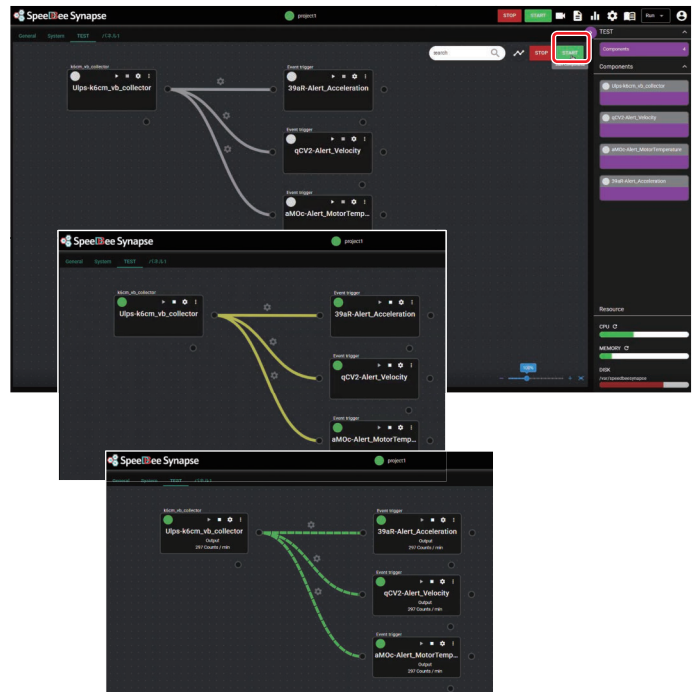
SpeeDBee Synapse
project1
STOP START
Run
General System TEST /1.0.0.1
search
STOP START
TEST
Components
Components
Ulps-k6cm_vb_collector
qCV2-Alert_Velocity
aMOc-Alert_MotorTemperature
39aR-Alert_Acceleration
Resource
CPU
MEMORY
DISK
/usr/speedbeesynapse

k6cm_vb_collector
Ulps-k6cm_vb_collector
Event trigger
39aR-Alert_Acceleration
Event trigger
qCV2-Alert_Velocity
Event trigger
aMOc-Alert_MotorTemp...

SpeeDBee Synapse
project1
General System TEST /1.0.0.1
k6cm_vb_collector
Ulps-k6cm_vb_collector
Event trigger
39aR-Alert_Acceleration
Event trigger
qCV2-Alert_Velocity
Event trigger
aMOc-Alert_MotorTemp...

SpeeDBee Synapse
project1
General System TEST /1.0.0.1
k6cm_vb_collector
Ulps-k6cm_vb_collector
Output
297 Counts / min
Event trigger
39aR-Alert_Acceleration
Output
297 Counts / min
Event trigger
qCV2-Alert_Velocity
Output
297 Counts / min
Event trigger
aMOc-Alert_MotorTemp...
Output
297 Counts / min